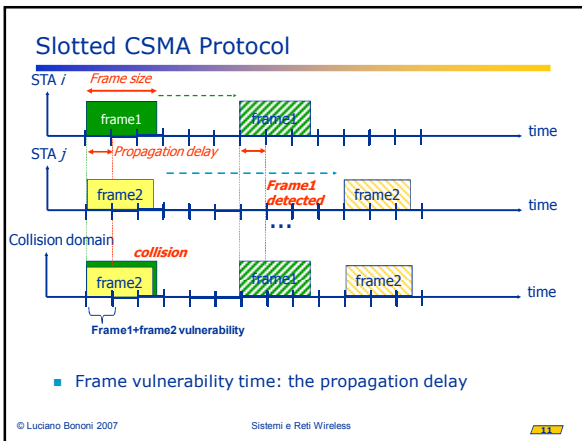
Slotted CSMA Protocol

STA $i$

Frame size

frame1

frame1

time

STA $j$

Propagation delay

frame2

Frame1 detected

frame2

time

...

Collision domain

collision

frame2

frame1

frame2

time

Frame1+frame2 vulnerability

Frame vulnerability time: the propagation delay

© Luciano Bononi 2007

Sistemi e Reti Wireless

11